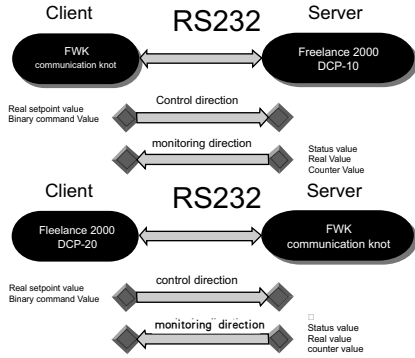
Client

RS232

Server

FWK
communication knot

Freelance 2000
DCP-10

Real setpoint value
Binary command Value

Control direction

monitoring direction

Status value
Real Value
Counter Value

Client

RS232

Server

Fleelance 2000
DCP-20

FWK
communication knot

Real setpoint value
Binary command Value

control direction

monitoring direction

Status value
Real value
counter value